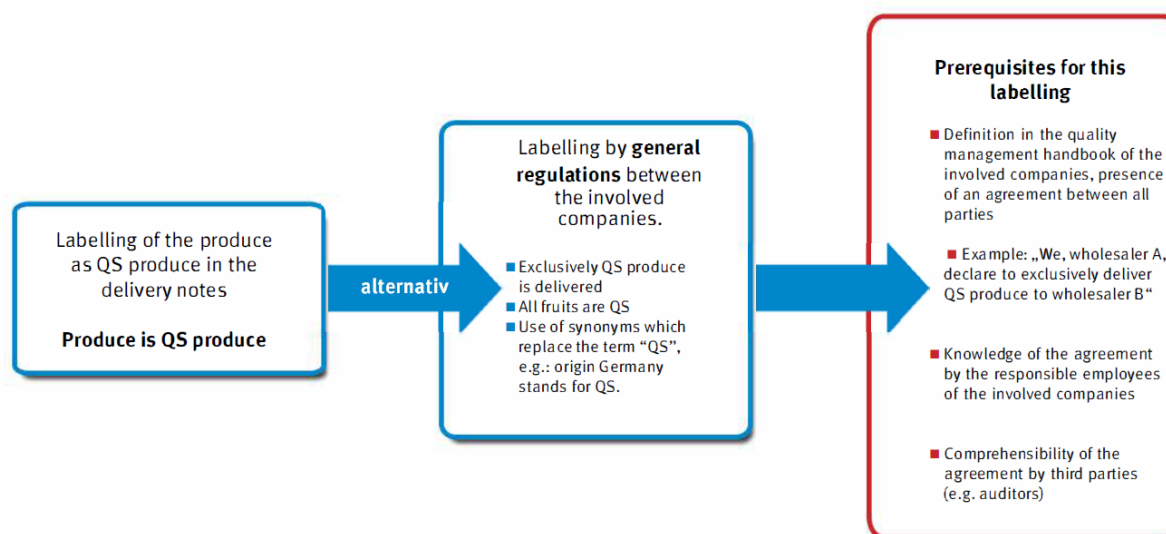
Labelling of the produce as QS produce in the delivery notes

**Produce is QS produce**

alternativ

Labelling by **general regulations** between the involved companies.

- Exclusively QS produce is delivered
- All fruits are QS
- Use of synonyms which replace the term "QS", e.g.: origin Germany stands for QS.

**Prerequisites for this labelling**

- Definition in the quality management handbook of the involved companies, presence of an agreement between all parties
- Example: „We, wholesaler A, declare to exclusively deliver QS produce to wholesaler B"
- Knowledge of the agreement by the responsible employees of the involved companies
- Comprehensibility of the agreement by third parties (e.g. auditors)